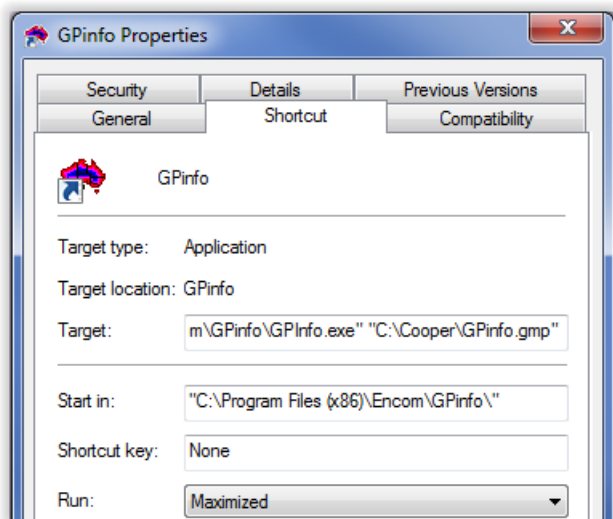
GPinfo Properties

Security | Details | Previous Versions
General | Shortcut | Compatibility

GPinfo

Target type: Application

Target location: GPinfo

Target: m\GPinfo\GPInfo.exe" "C:\Cooper\GPinfo.gmp"

Start in: "C:\Program Files (x86)\Encom\GPinfo\"

Shortcut key: None

Run: Maximized